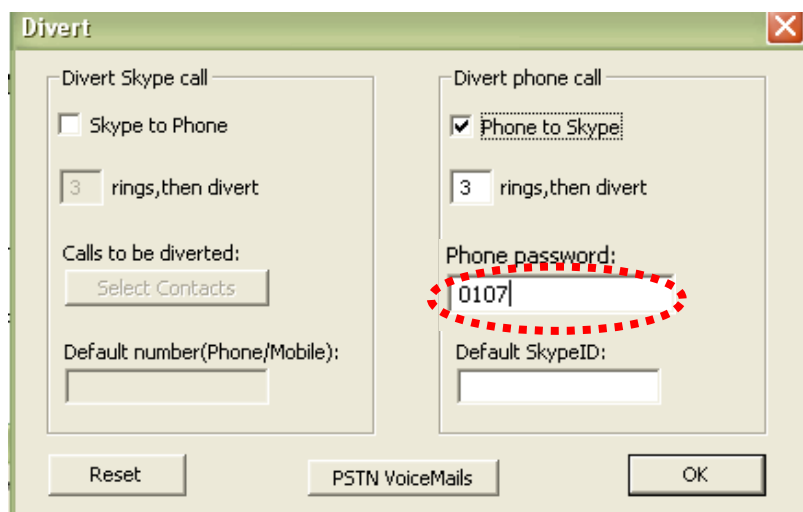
Divert

Divert Skype call

Skype to Phone

3 rings,then divert

Calls to be diverted:

Select Contacts

Default number(Phone/Mobile):

Divert phone call

Phone to Skype

3 rings,then divert

Phone password:

0107

Default SkypeID:

Reset

PSTN VoiceMails

OK